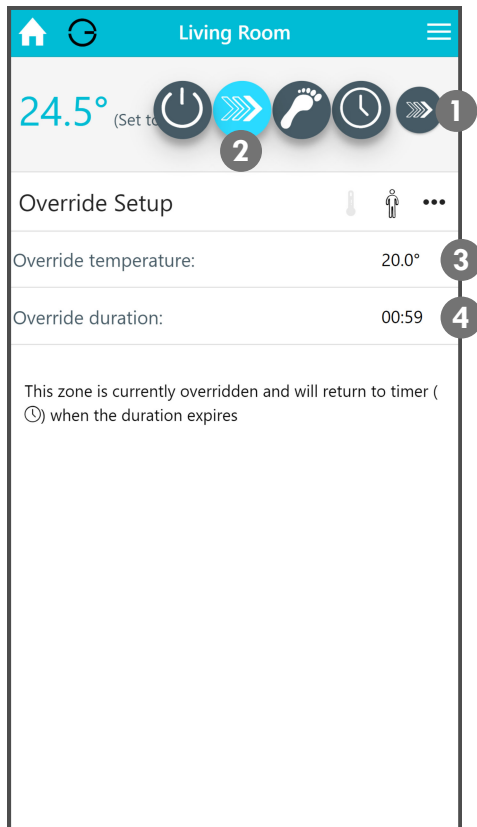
Living Room

24.5° (Set to

1

2

Override Setup •••

Override temperature: 20.0° 3

Override duration: 00:59 4

This zone is currently overridden and will return to timer ( ) when the duration expires